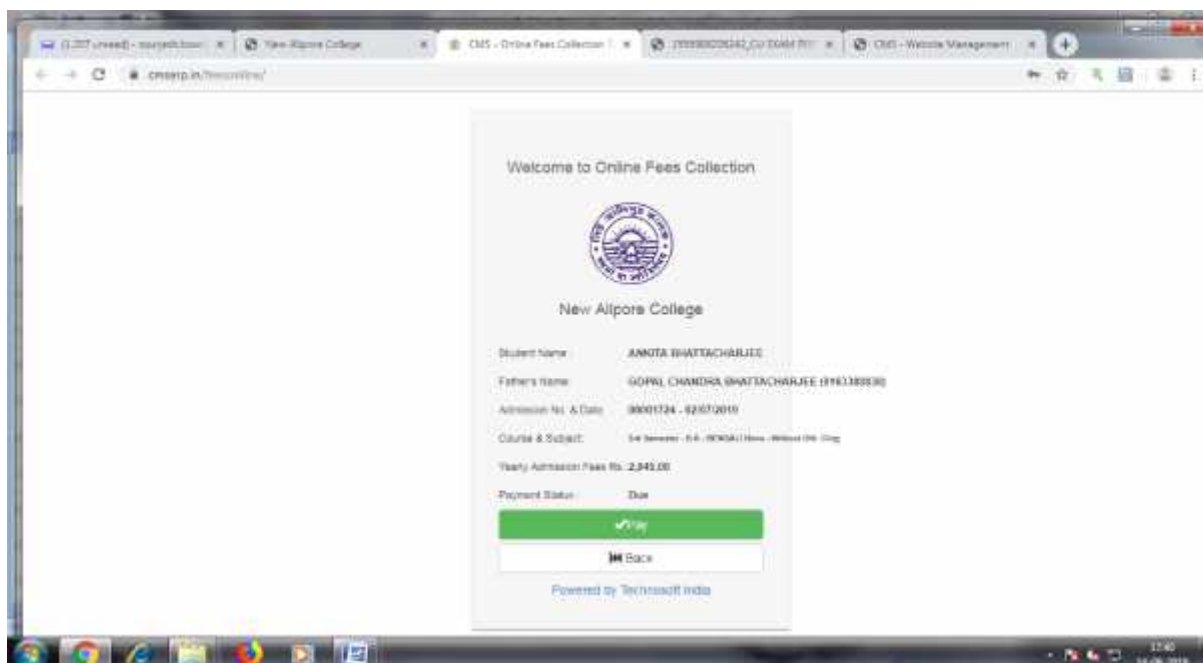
(1,257 unread) - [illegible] | New Alipore College | CMS - Online Fees Collection | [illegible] | CMS - Website Management

cmserp.in/feesonline/

Welcome to Online Fees Collection

New Alipore College

Student Name ANKITA BHATTACHARJEE

Father's Name GOPAL CHANDRA BHATTACHARJEE ([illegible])

Admission No. & Date 00001724 - 02/07/2019

Course & Subject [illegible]

Yearly Admission Fees Rs. 2,845.00

Payment Status Due

✔Pay

⏮Back

Powered by Technosoft India